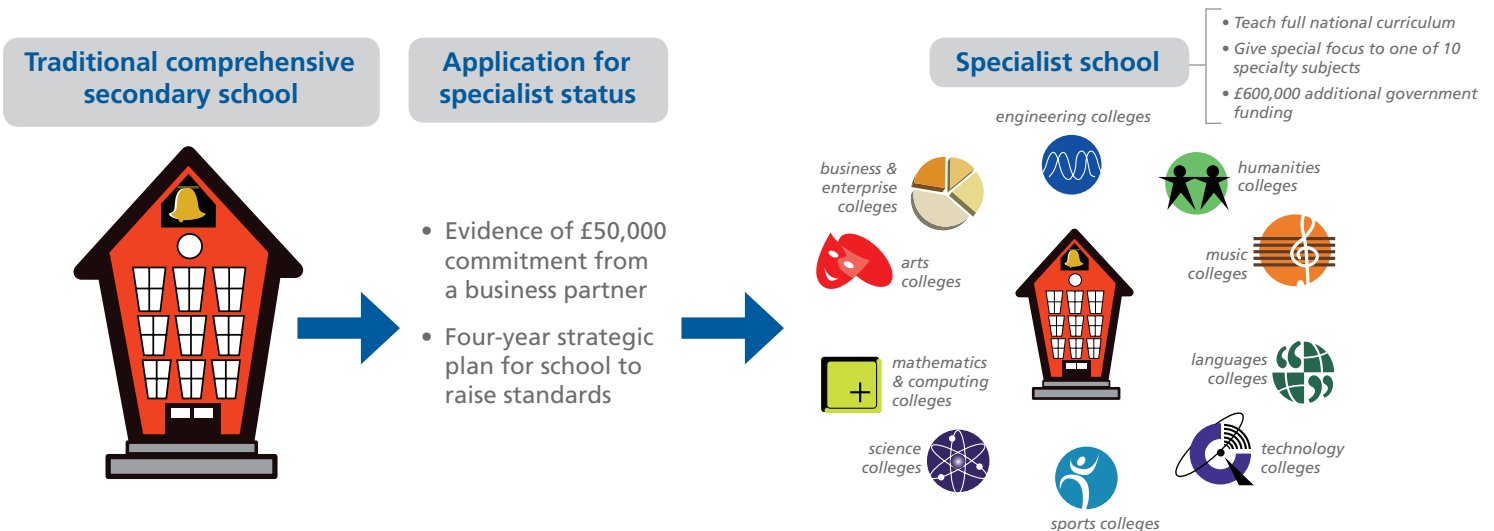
Traditional comprehensive secondary school

Application for specialist status

• Evidence of £50,000 commitment from a business partner

• Four-year strategic plan for school to raise standards

Specialist school

• Teach full national curriculum
• Give special focus to one of 10 specialty subjects
• £600,000 additional government funding

engineering colleges

business & enterprise colleges

humanities colleges

arts colleges

music colleges

mathematics & computing colleges

languages colleges

science colleges

technology colleges

sports colleges